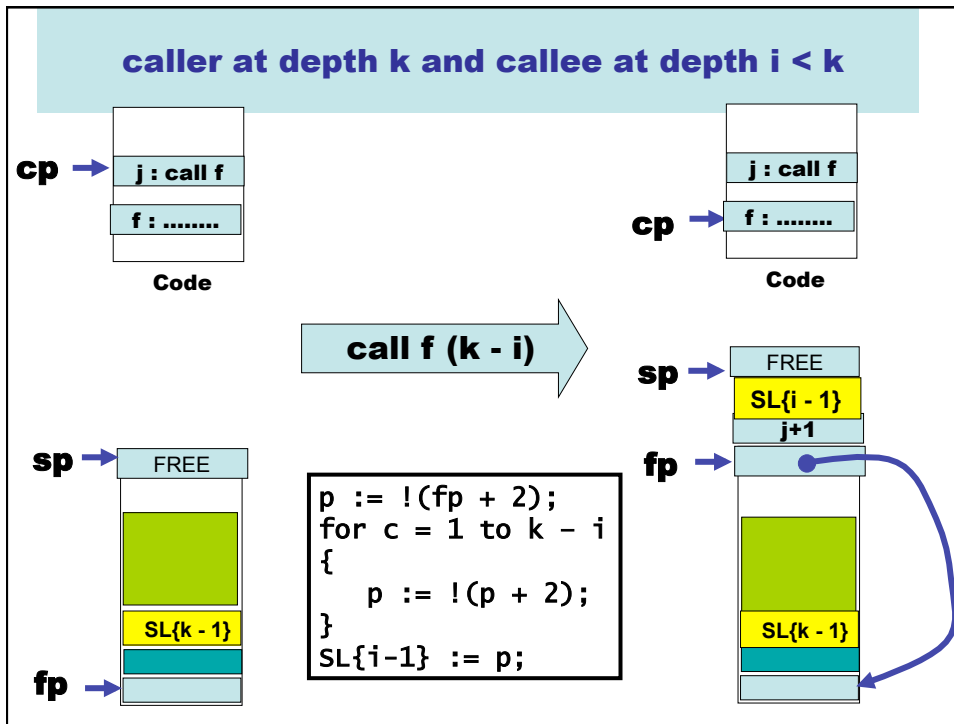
caller at depth k and callee at depth i < k

cp
j : call f
f : ........
Code

j : call f
cp
f : ........
Code

call f (k - i)

sp
FREE
SL{i - 1}
j+1
fp

sp
FREE
SL{k - 1}
fp

p := !(fp + 2);
for c = 1 to k - i
{
p := !(p + 2);
}
SL{i-1} := p;

SL{k - 1}